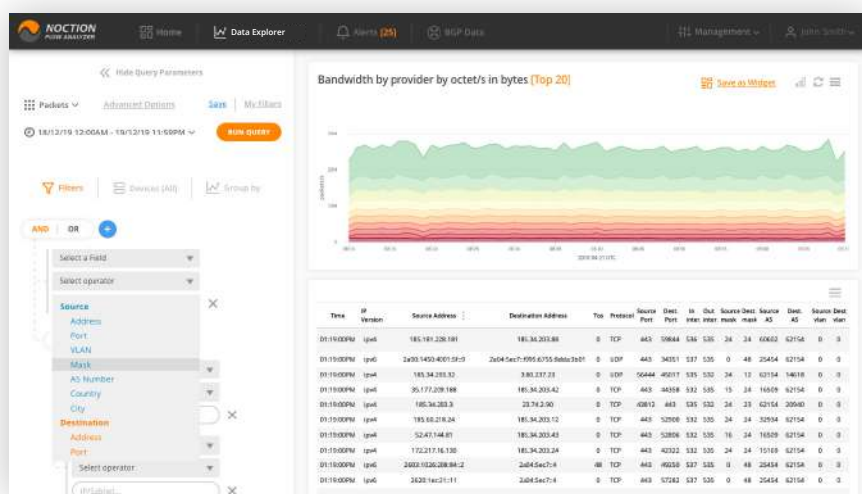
NOCTION FLOW ANALYZER

Home

Data Explorer

Alerts (25)

BGP Data

Management

John Smith

Hide Query Parameters

Packets

Advanced Options

Save

My Filters

18/12/19 12:00AM - 19/12/19 11:59PM

RUN QUERY

Filters

Devices (All)

Group by

AND

OR

+

Select a Field

Select operator

Source

Address

Port

VLAN

Mask

AS Number

Country

City

Destination

Address

Port

Select operator

Bandwidth by provider by octet/s in bytes [Top 20]

Save as Widget

| Time | IP Version | Source Address | Destination Address | Tos | Protocol | Source Port | Dest. Port | In Inter. | Out Inter. | Source mask | Dest. mask | Source AS | Dest. AS | Source vlan | Dest vlan |
|---|---|---|---|---|---|---|---|---|---|---|---|---|---|---|---|
| 01:19:00PM | ipv4 | 185.181.228.181 | 185.34.203.88 | 0 | TCP | 443 | 59844 | 536 | 535 | 24 | 24 | 60602 | 62154 | 0 | 0 |
| 01:19:00PM | ipv6 | 2a00:1450:4001:5f::0 | 2a04:5ec7:f995:6755:8ebb:3e01 | 0 | UDP | 443 | 34351 | 537 | 535 | 0 | 48 | 25454 | 62154 | 0 | 0 |
| 01:19:00PM | ipv4 | 185.34.203.32 | 3.80.237.23 | 0 | UDP | 56444 | 45017 | 535 | 532 | 24 | 12 | 62154 | 14618 | 0 | 0 |
| 01:19:00PM | ipv4 | 35.177.209.188 | 185.34.203.42 | 0 | TCP | 443 | 44358 | 532 | 535 | 15 | 24 | 16509 | 62154 | 0 | 0 |
| 01:19:00PM | ipv4 | 185.34.203.3 | 23.74.2.90 | 0 | TCP | 43812 | 443 | 535 | 532 | 24 | 23 | 62154 | 20940 | 0 | 0 |
| 01:19:00PM | ipv4 | 185.60.218.24 | 185.34.203.12 | 0 | TCP | 443 | 52500 | 532 | 535 | 24 | 24 | 32934 | 62154 | 0 | 0 |
| 01:19:00PM | ipv4 | 52.47.144.81 | 185.34.203.43 | 0 | TCP | 443 | 52806 | 532 | 535 | 16 | 24 | 16509 | 62154 | 0 | 0 |
| 01:19:00PM | ipv4 | 172.217.16.138 | 185.34.203.24 | 0 | TCP | 443 | 42322 | 532 | 535 | 24 | 24 | 15169 | 62154 | 0 | 0 |
| 01:19:00PM | ipv6 | 2a03:1026:208:84::2 | 2a04:5ec7:4 | 48 | TCP | 443 | 49058 | 537 | 535 | 0 | 48 | 25454 | 62154 | 0 | 0 |
| 01:19:00PM | ipv6 | 2620:1ec:21::11 | 2a04:5ec7:4 | 0 | TCP | 443 | 57282 | 537 | 535 | 0 | 48 | 25454 | 62154 | 0 | 0 |